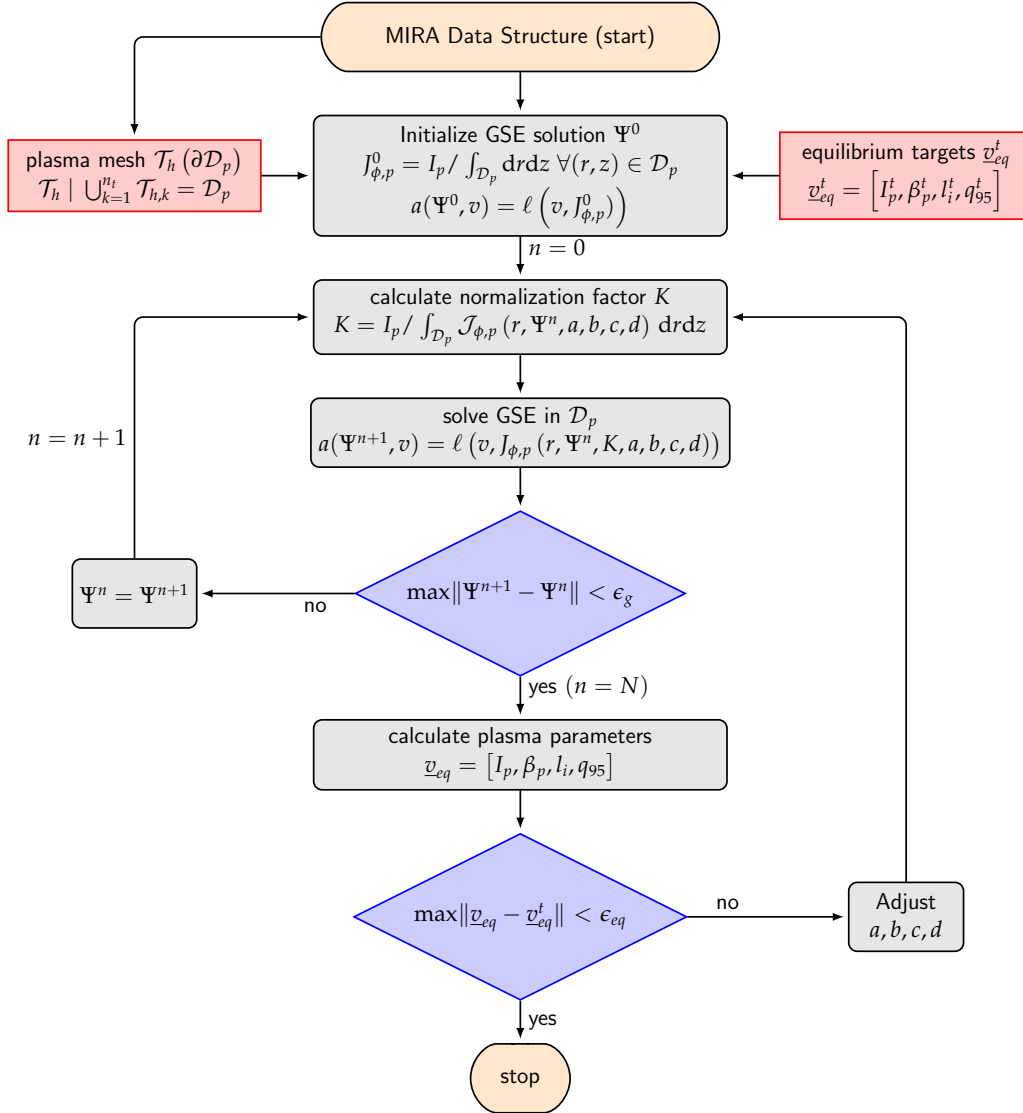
MIRA Data Structure (start)

plasma mesh $\mathcal{T}_h\left(\partial\mathcal{D}_p\right)$
$\mathcal{T}_h \mid \bigcup_{k=1}^{n_t} \mathcal{T}_{h,k} = \mathcal{D}_p$

Initialize GSE solution $\Psi^0$
$J^0_{\phi,p} = I_p / \int_{\mathcal{D}_p} \mathrm{d}r\mathrm{d}z \; \forall(r,z) \in \mathcal{D}_p$
$a(\Psi^0, v) = \ell\left(v, J^0_{\phi,p}\right)$

equilibrium targets $\underline{v}^t_{eq}$
$\underline{v}^t_{eq} = \left[I^t_p, \beta^t_p, l^t_i, q^t_{95}\right]$

$n = 0$

calculate normalization factor $K$
$K = I_p / \int_{\mathcal{D}_p} \mathcal{J}_{\phi,p}\left(r, \Psi^n, a, b, c, d\right) \mathrm{d}r\mathrm{d}z$

$n = n + 1$

solve GSE in $\mathcal{D}_p$
$a(\Psi^{n+1}, v) = \ell\left(v, J_{\phi,p}\left(r, \Psi^n, K, a, b, c, d\right)\right)$

$\Psi^n = \Psi^{n+1}$

no

$\max\|\Psi^{n+1} - \Psi^n\| < \epsilon_g$

yes $(n = N)$

calculate plasma parameters
$\underline{v}_{eq} = \left[I_p, \beta_p, l_i, q_{95}\right]$

$\max\|\underline{v}_{eq} - \underline{v}^t_{eq}\| < \epsilon_{eq}$

no

Adjust
$a, b, c, d$

yes

stop